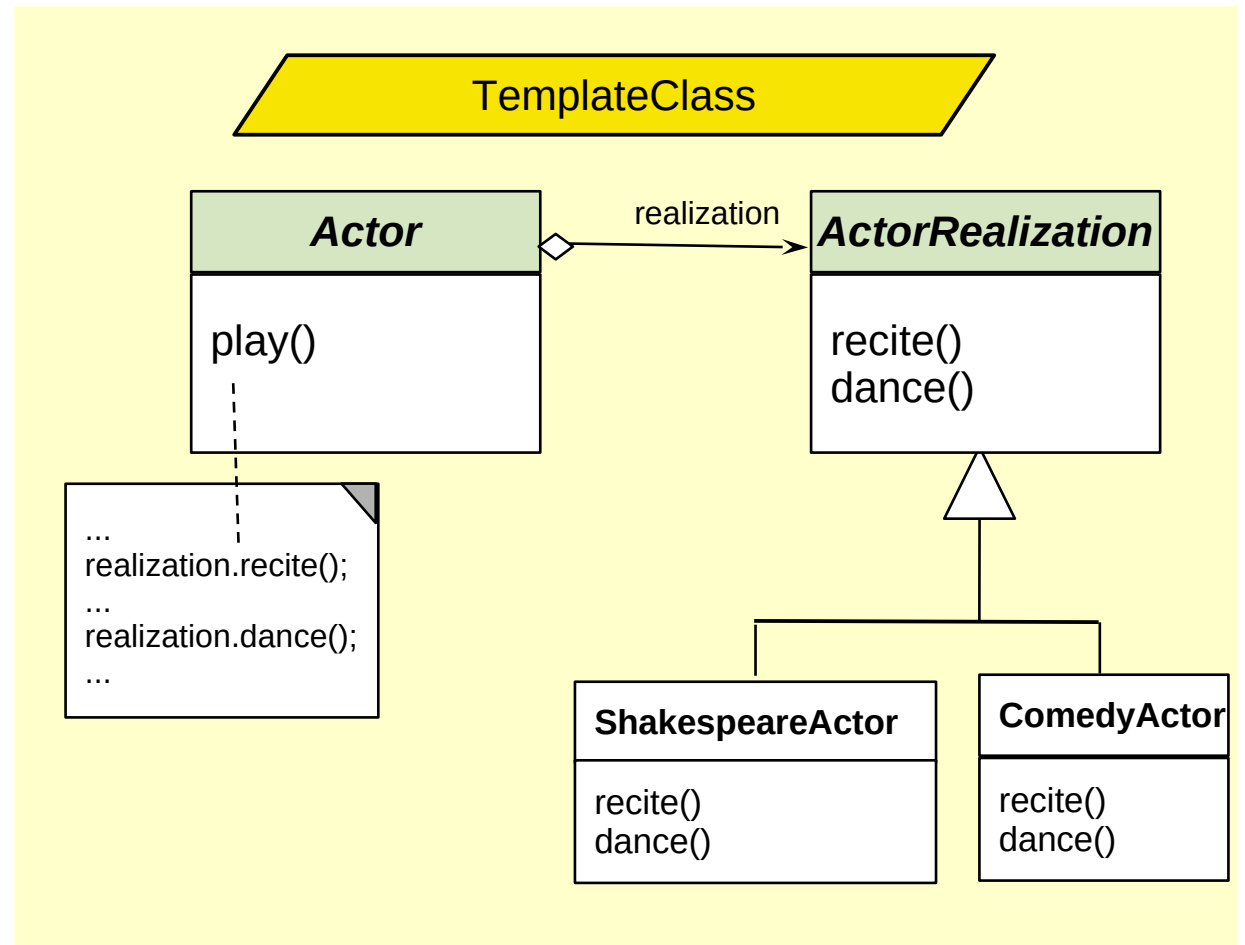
TemplateClass

Actor

play()

realization

ActorRealization

recite()
dance()

...
realization.recite();
...
realization.dance();
...

ShakespeareActor

recite()
dance()

ComedyActor

recite()
dance()